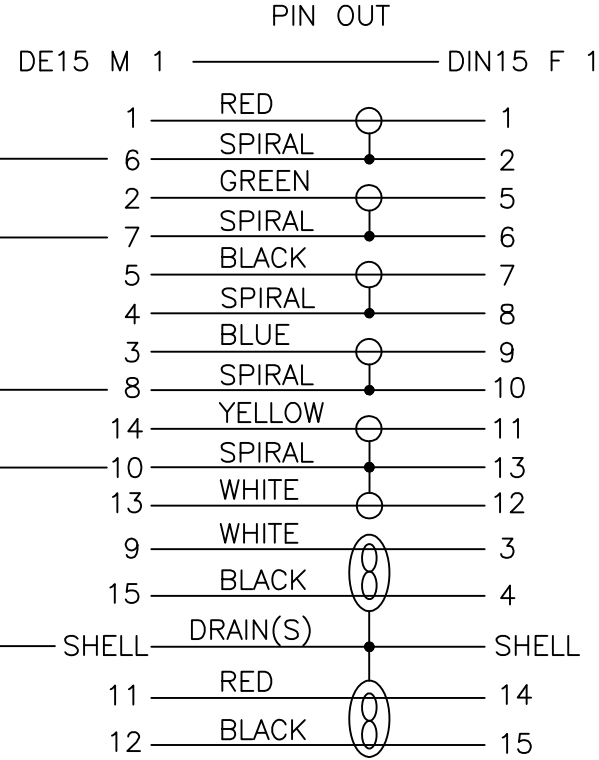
PIN OUT

DE15 M 1 DIN15 F 1

1 RED 1
6 SPIRAL 2
2 GREEN 5
7 SPIRAL 6
5 BLACK 7
4 SPIRAL 8
3 BLUE 9
8 SPIRAL 10
14 YELLOW 11
10 SPIRAL 13
13 WHITE 12
9 WHITE 3
15 BLACK 4
SHELL DRAIN(S) SHELL
11 RED 14
12 BLACK 15